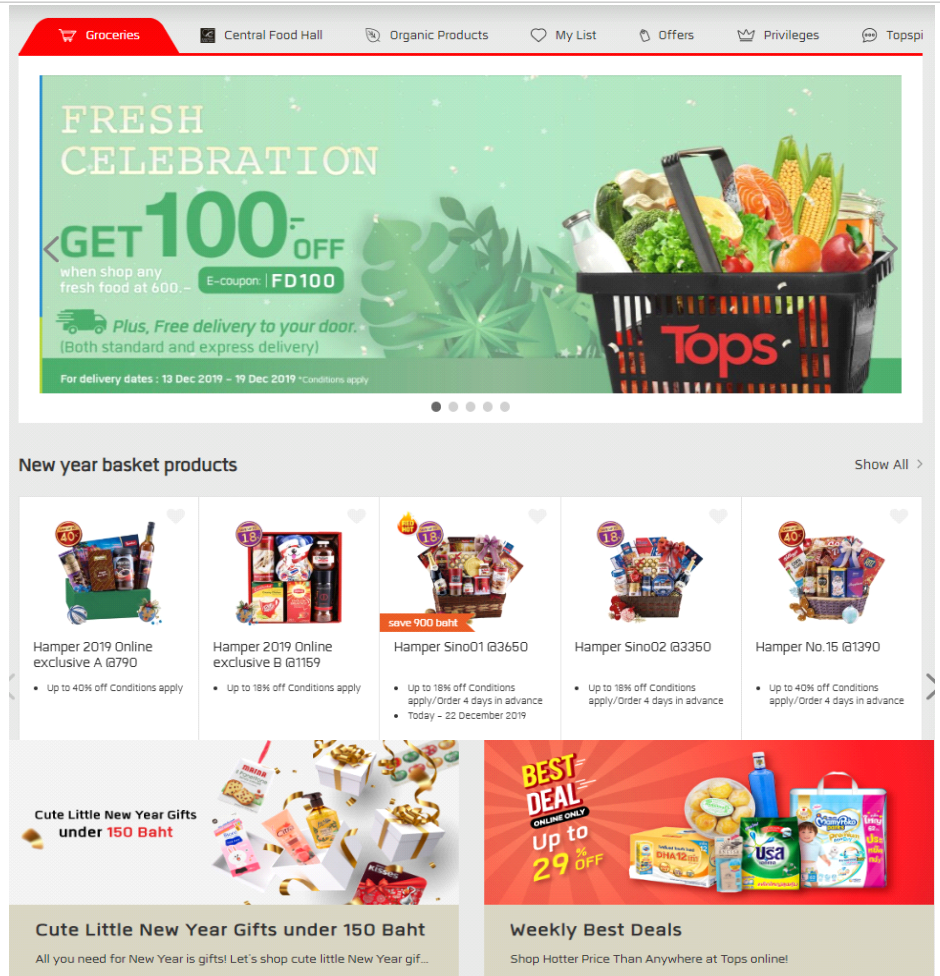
Groceries | Central Food Hall | Organic Products | My List | Offers | Privileges | Topspi

FRESH CELEBRATION
GET 100.- OFF
when shop any fresh food at 600.-
E-coupon: FD100
Plus, Free delivery to your door.
(Both standard and express delivery)
For delivery dates : 13 Dec 2019 – 19 Dec 2019 *Conditions apply
Tops

New year basket products
Show All

40
Hamper 2019 Online exclusive A @790
• Up to 40% off Conditions apply

18
Hamper 2019 Online exclusive B @1159
• Up to 18% off Conditions apply

HOT
18
save 900 baht
Hamper Sino01 @3650
• Up to 18% off Conditions apply/Order 4 days in advance
• Today – 22 December 2019

18
Hamper Sino02 @3350
• Up to 18% off Conditions apply/Order 4 days in advance

40
Hamper No.15 @1390
• Up to 40% off Conditions apply/Order 4 days in advance

Cute Little New Year Gifts under 150 Baht

BEST DEAL
ONLINE ONLY
Up to 29% OFF
DHA12
USA

Cute Little New Year Gifts under 150 Baht
All you need for New Year is gifts! Let's shop cute little New Year gif...

Weekly Best Deals
Shop Hotter Price Than Anywhere at Tops online!